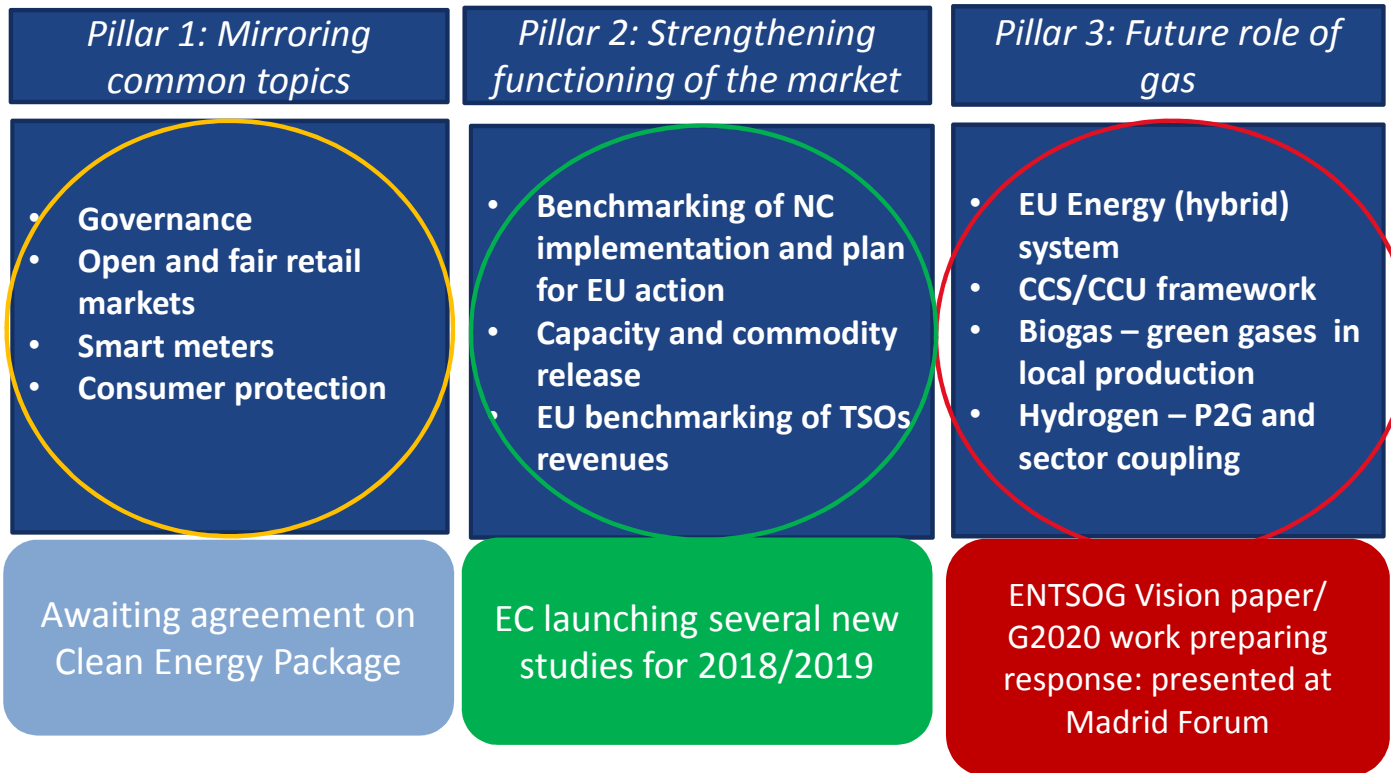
Pillar 1: Mirroring common topics

- Governance
- Open and fair retail markets
- Smart meters
- Consumer protection

Awaiting agreement on Clean Energy Package

Pillar 2: Strengthening functioning of the market

- Benchmarking of NC implementation and plan for EU action
- Capacity and commodity release
- EU benchmarking of TSOs revenues

EC launching several new studies for 2018/2019

Pillar 3: Future role of gas

- EU Energy (hybrid) system
- CCS/CCU framework
- Biogas – green gases in local production
- Hydrogen – P2G and sector coupling

ENTSOG Vision paper/ G2020 work preparing response: presented at Madrid Forum